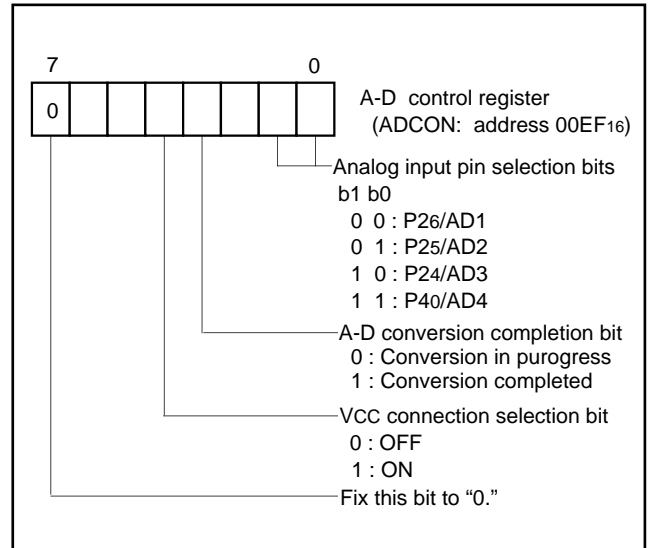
7

0

0

A-D control register
(ADCON: address $00EF_{16}$)

Analog input pin selection bits
b1 b0
0 0 : P26/AD1
0 1 : P25/AD2
1 0 : P24/AD3
1 1 : P40/AD4

A-D conversion completion bit
0 : Conversion in purogress
1 : Conversion completed

VCC connection selection bit
0 : OFF
1 : ON

Fix this bit to “0.”